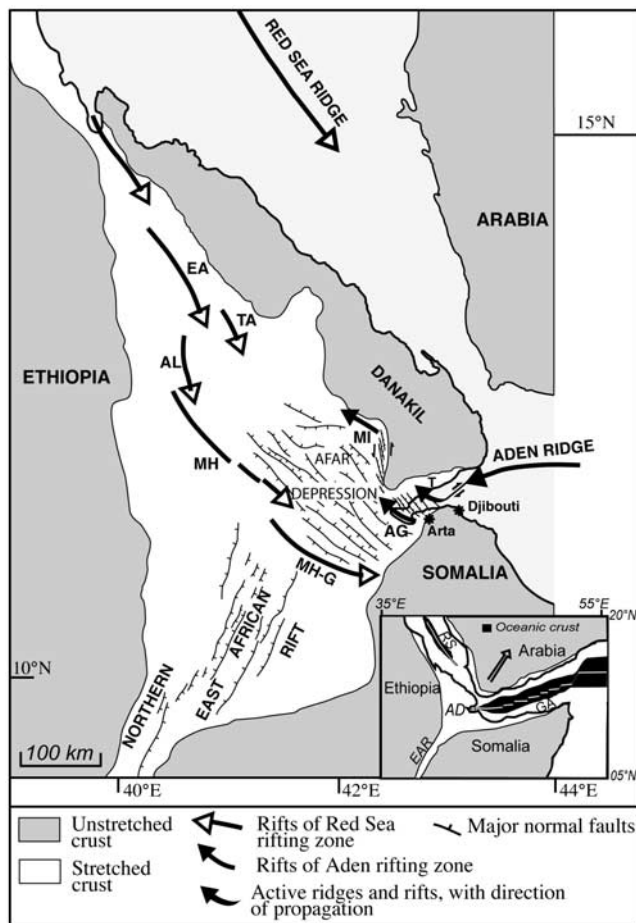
RED SEA RIDGE

15°N

ARABIA

EA

TA

ETHIOPIA

AL

DANAKIL

MI

ADEN RIDGE

MH

AFAR

DEPRESSION

T

Djibouti

AG

Arta

MH-G

SOMALIA

NORTHERN

EAST

AFRICAN

RIFT

35°E

55°E

20°N

RS

Oceanic crust

Arabia

Ethiopia

AD

GA

EAR

Somalia

05°N

10°N

100 km

40°E

42°E

44°E

Unstretched crust

Stretched crust

Rifts of Red Sea rifting zone

Rifts of Aden rifting zone

Active ridges and rifts, with direction of propagation

Major normal faults